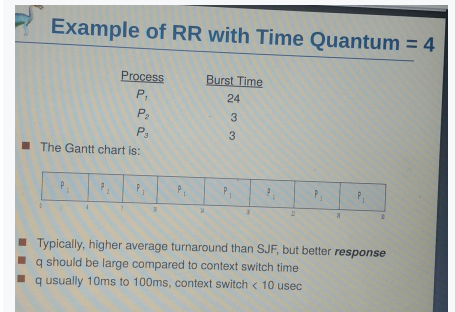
Example of RR with Time Quantum = 4

| Process | Burst Time |
|---|---|
| $P_1$ | 24 |
| $P_2$ | 3 |
| $P_3$ | 3 |

The Gantt chart is:

| $P_1$ | $P_2$ | $P_3$ | $P_1$ | $P_1$ | $P_1$ | $P_1$ | $P_1$ |
|---|---|---|---|---|---|---|---|

0 4 7 10 14 18 22 26 30

Typically, higher average turnaround than SJF, but better ***response***

q should be large compared to context switch time

q usually 10ms to 100ms, context switch < 10 usec